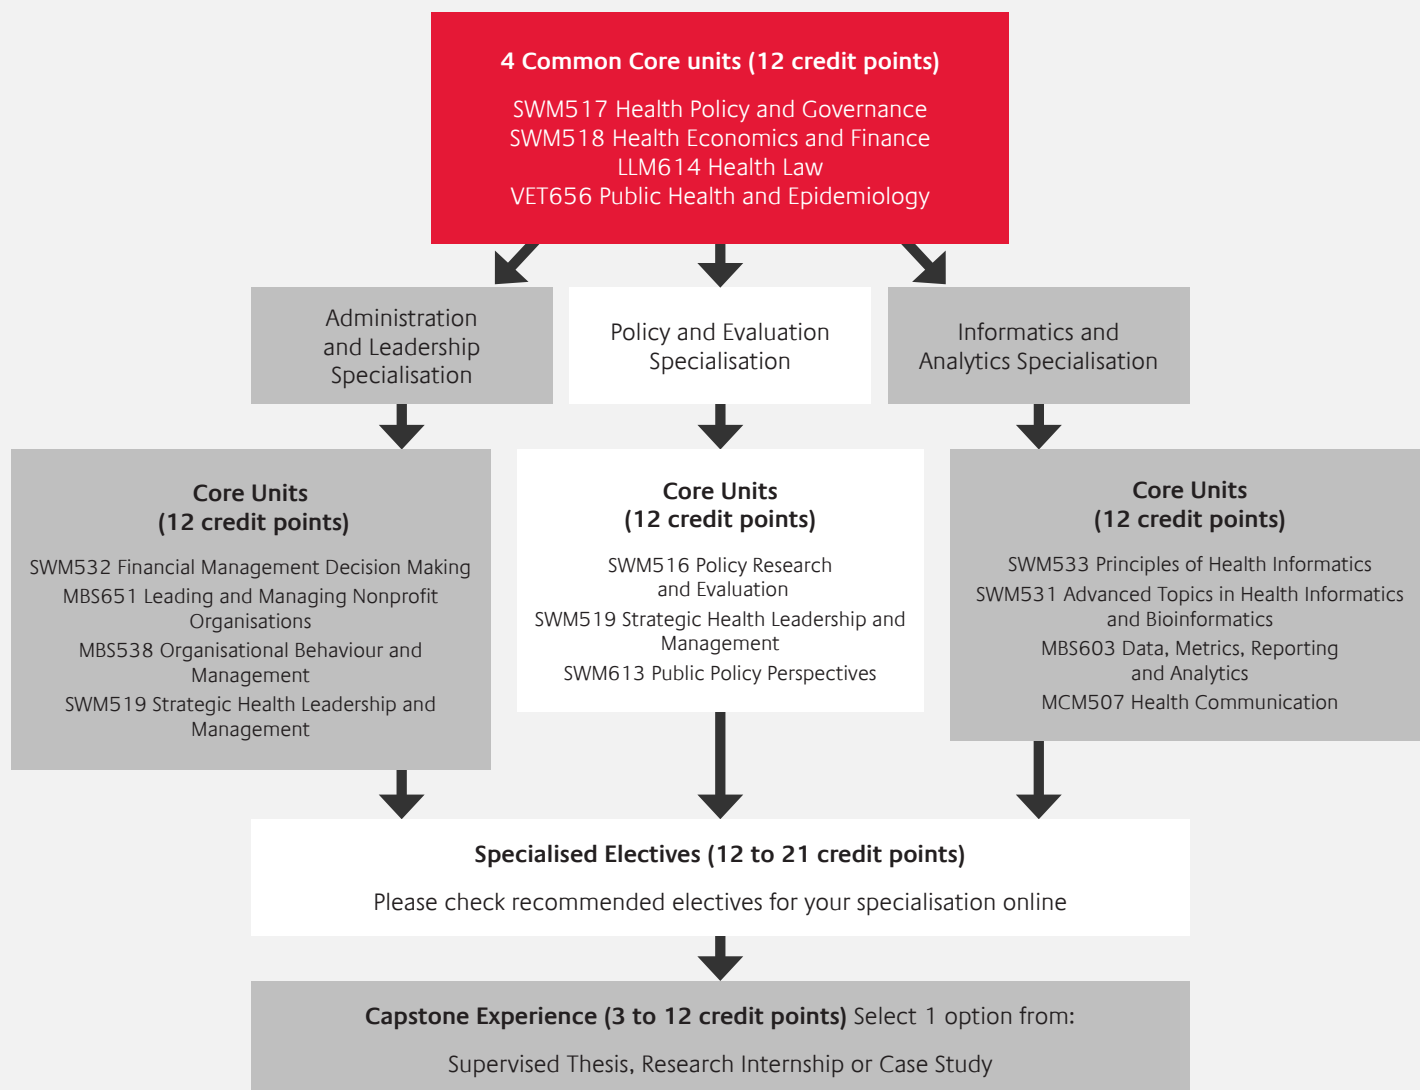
4 Common Core units (12 credit points)

SWM517 Health Policy and Governance
SWM518 Health Economics and Finance
LLM614 Health Law
VET656 Public Health and Epidemiology

Administration and Leadership Specialisation

Policy and Evaluation Specialisation

Informatics and Analytics Specialisation

Core Units
(12 credit points)

SWM532 Financial Management Decision Making
MBS651 Leading and Managing Nonprofit Organisations
MBS538 Organisational Behaviour and Management
SWM519 Strategic Health Leadership and Management

Core Units
(12 credit points)

SWM516 Policy Research and Evaluation
SWM519 Strategic Health Leadership and Management
SWM613 Public Policy Perspectives

Core Units
(12 credit points)

SWM533 Principles of Health Informatics
SWM531 Advanced Topics in Health Informatics and Bioinformatics
MBS603 Data, Metrics, Reporting and Analytics
MCM507 Health Communication

Specialised Electives (12 to 21 credit points)

Please check recommended electives for your specialisation online

Capstone Experience (3 to 12 credit points) Select 1 option from:

Supervised Thesis, Research Internship or Case Study